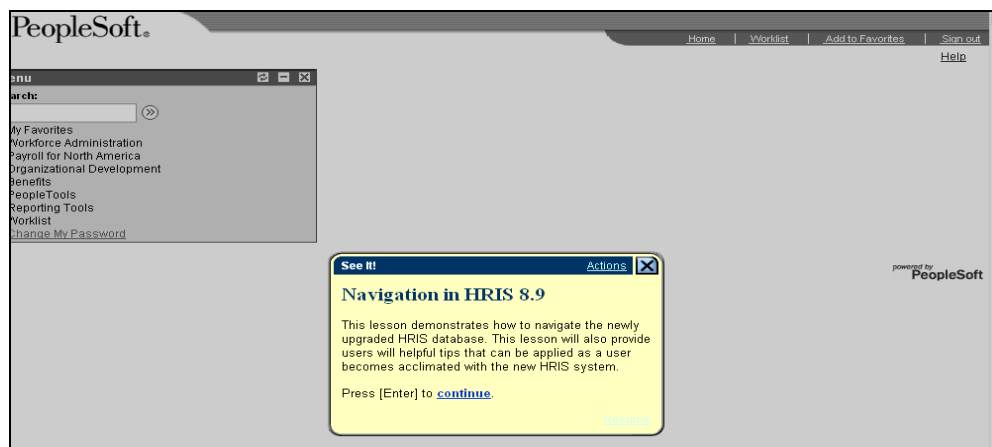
PeopleSoft.

Home | Worklist | Add to Favorites | Sign out

Help

enu

arch:

y Favorites
Vorkforce Administration
ayroll for North America
rganizational Development
enefits
eopleTools
eporting Tools
Vorklist
Change My Password

See It!

Actions

Navigation in HRIS 8.9

This lesson demonstrates how to navigate the newly upgraded HRIS database. This lesson will also provide users will helpful tips that can be applied as a user becomes acclimated with the new HRIS system.

Press [Enter] to continue.

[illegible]

powered by PeopleSoft